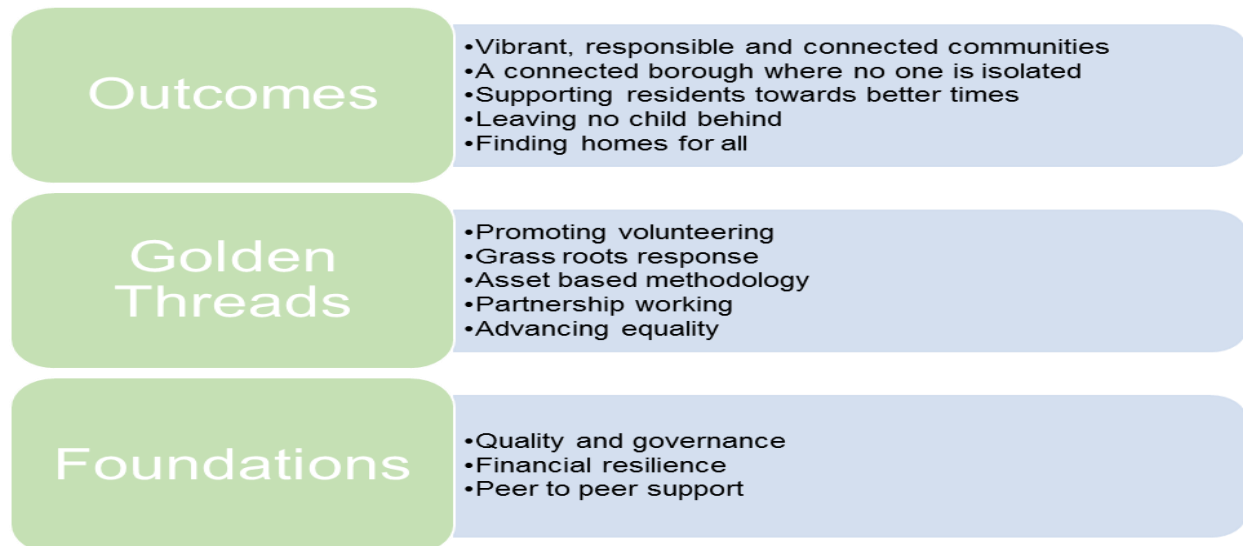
Outcomes

•Vibrant, responsible and connected communities
•A connected borough where no one is isolated
•Supporting residents towards better times
•Leaving no child behind
•Finding homes for all

Golden Threads

•Promoting volunteering
•Grass roots response
•Asset based methodology
•Partnership working
•Advancing equality

Foundations

•Quality and governance
•Financial resilience
•Peer to peer support